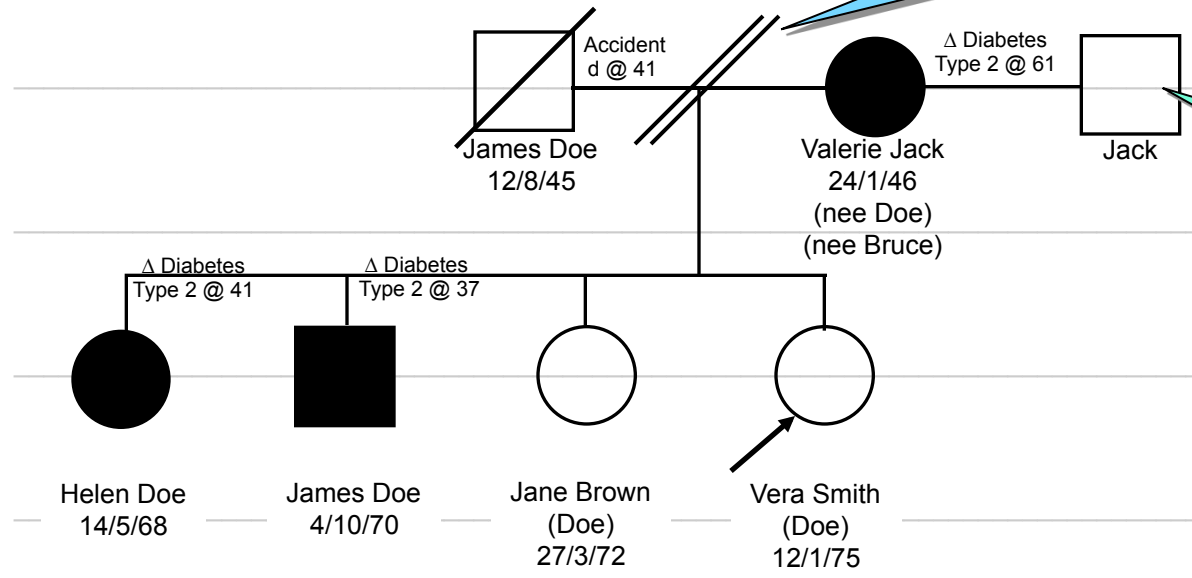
Accident d @ 41

James Doe
12/8/45

∆ Diabetes
Type 2 @ 61

Valerie Jack
24/1/46
(nee Doe)
(nee Bruce)

Jack

∆ Diabetes
Type 2 @ 41

∆ Diabetes
Type 2 @ 37

Helen Doe
14/5/68

James Doe
4/10/70

Jane Brown
(Doe)
27/3/72

Vera Smith
(Doe)
12/1/75